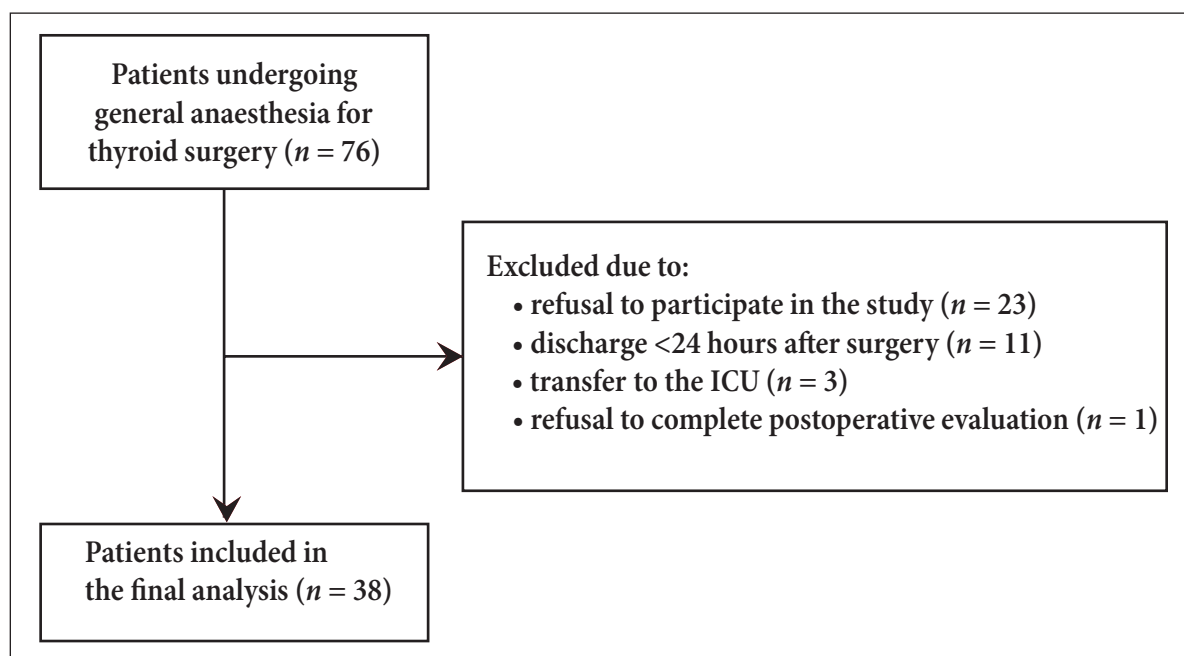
Patients undergoing general anaesthesia for thyroid surgery ($n = 76$)

Excluded due to:
• refusal to participate in the study ($n = 23$)
• discharge <24 hours after surgery ($n = 11$)
• transfer to the ICU ($n = 3$)
• refusal to complete postoperative evaluation ($n = 1$)

Patients included in the final analysis ($n = 38$)